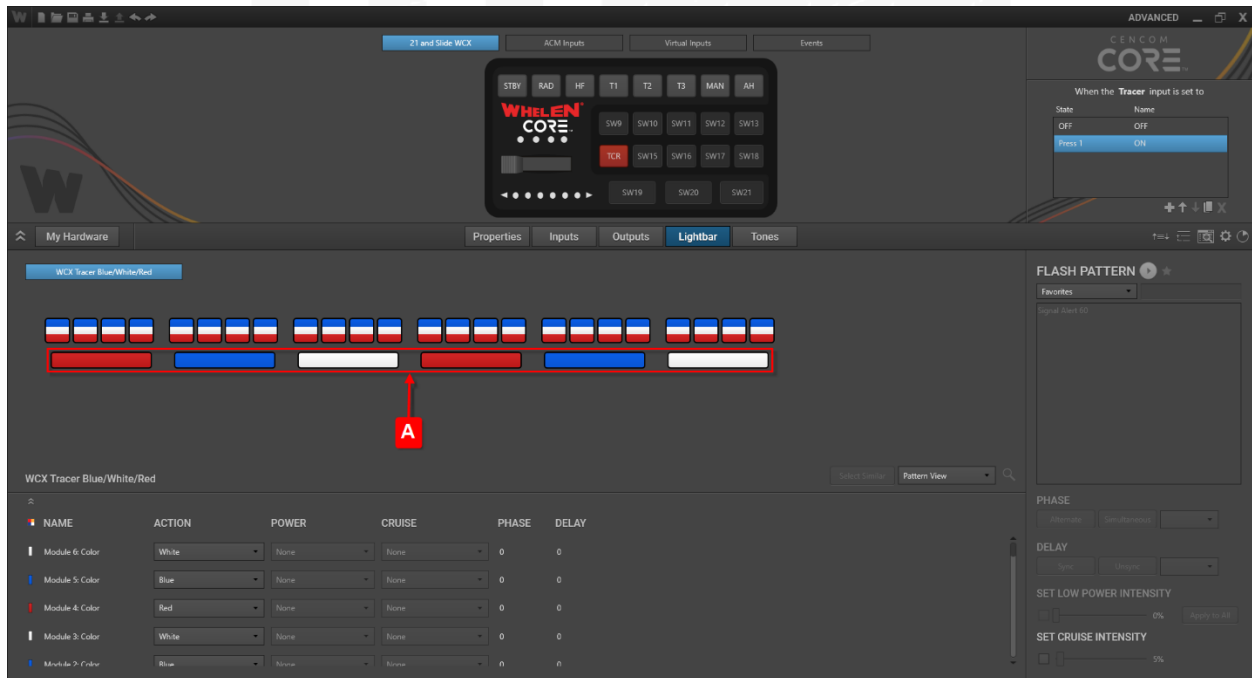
ADVANCED

21 and Slide WCX | ACM Inputs | Virtual Inputs | Events

STBY RAD HF T1 T2 T3 MAN AH

WHELEN CORE

SW9 SW10 SW11 SW12 SW13

TCR SW15 SW16 SW17 SW18

SW19 SW20 SW21

CENCOM CORE

When the Tracer input is set to

| State | Name |
|---|---|
| OFF | OFF |
| Press 1 | ON |

My Hardware

Properties | Inputs | Outputs | Lightbar | Tones

WCX Tracer Blue/White/Red

A

WCX Tracer Blue/White/Red

Select Similar | Pattern View

| NAME | ACTION | POWER | CRUISE | PHASE | DELAY |
|---|---|---|---|---|---|
| Module 6: Color | White | None | None | 0 | 0 |
| Module 5: Color | Blue | None | None | 0 | 0 |
| Module 4: Color | Red | None | None | 0 | 0 |
| Module 3: Color | White | None | None | 0 | 0 |
| Module 2: Color | Blue | None | None | 0 | 0 |

FLASH PATTERN

Favorites

Signal Alert 60

PHASE

Alternate | Simultaneous

DELAY

Sync | Unsync

SET LOW POWER INTENSITY

0%

Apply to All

SET CRUISE INTENSITY

5%